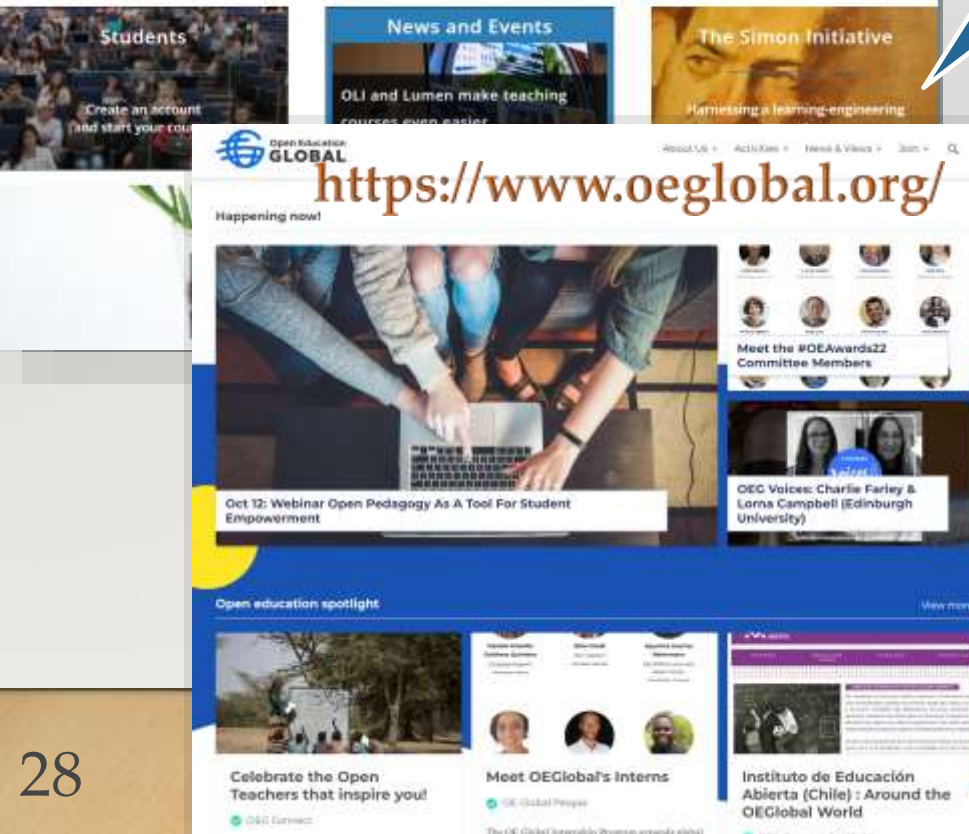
Students

Create an account and start your cou

News and Events

OLI and Lumen make teaching courses even easier

The Simon Initiative

Harnessing a learning-engineering

Open Education GLOBAL

About Us · Activities · News & Views · Join ·

https://www.oeglobal.org/

Happening now!

Meet the #OEAwards22 Committee Members

Oct 12: Webinar Open Pedagogy As A Tool For Student Empowerment

OEG Voices: Charlie Farley & Lorna Campbell (Edinburgh University)

Open education spotlight

View more

Celebrate the Open Teachers that inspire you!

OEG Connect

Meet OEGlobal's Interns

OE Global People

Instituto de Educación Abierta (Chile) : Around the OEGlobal World

28